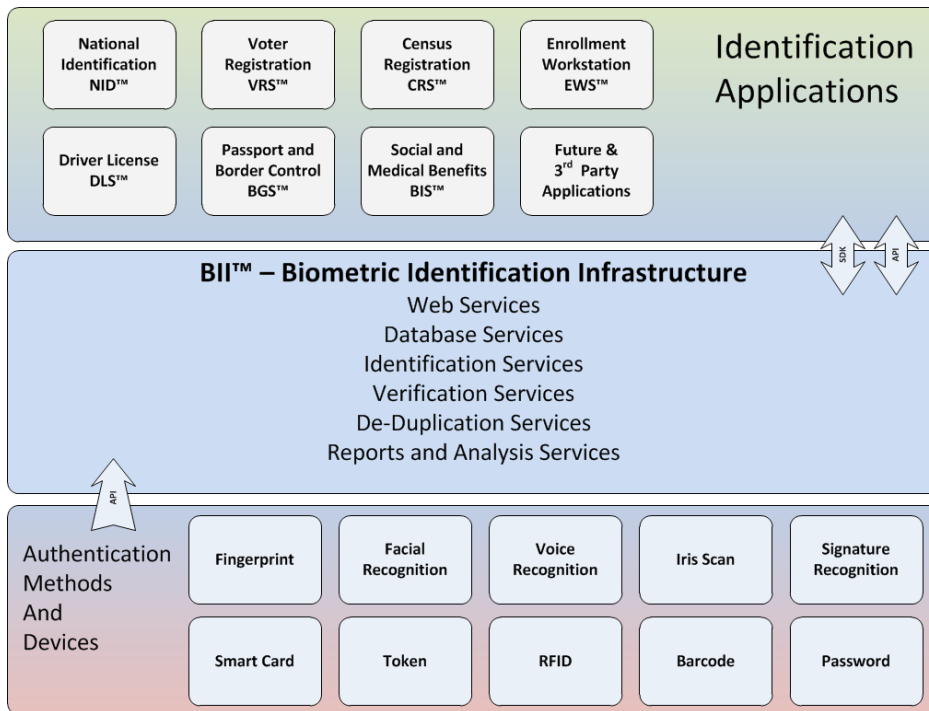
National Identification NID™

Voter Registration VRS™

Census Registration CRS™

Enrollment Workstation EWS™

Identification Applications

Driver License DLS™

Passport and Border Control BGS™

Social and Medical Benefits BIS™

Future & 3$^{rd}$ Party Applications

SDK

API

BII™ – Biometric Identification Infrastructure

Web Services

Database Services

Identification Services

Verification Services

De-Duplication Services

Reports and Analysis Services

API

Authentication Methods And Devices

Fingerprint

Facial Recognition

Voice Recognition

Iris Scan

Signature Recognition

Smart Card

Token

RFID

Barcode

Password